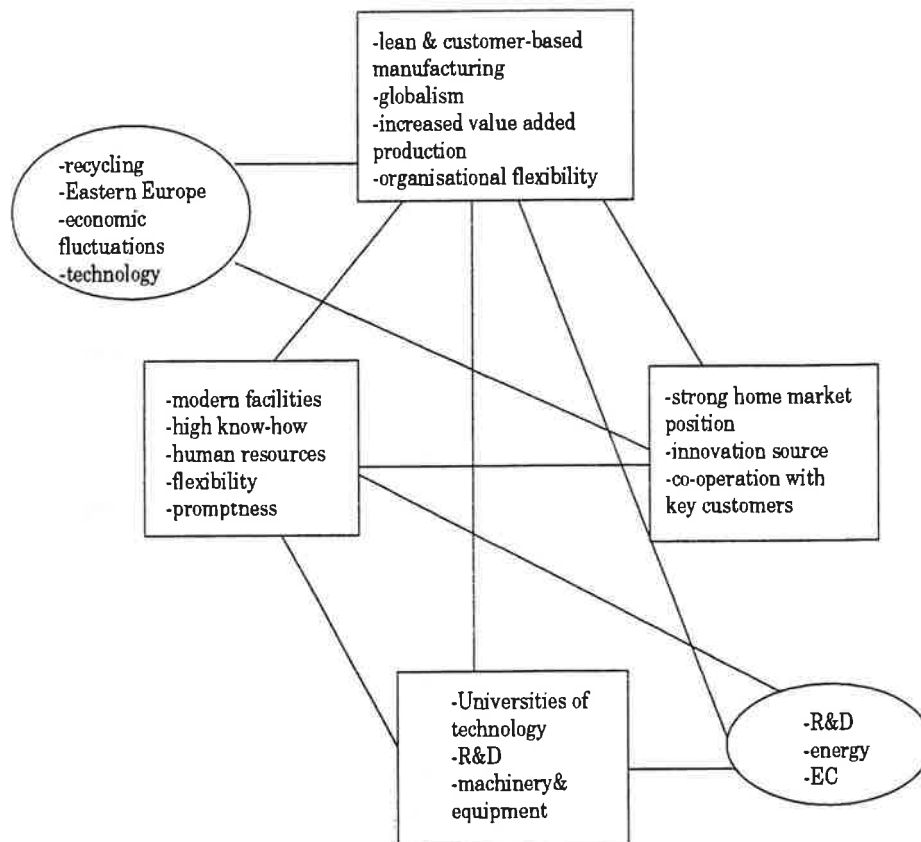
-lean & customer-based manufacturing
-globalism
-increased value added production
-organisational flexibility

-recycling
-Eastern Europe
-economic fluctuations
-technology

-modern facilities
-high know-how
-human resources
-flexibility
-promptness

-strong home market position
-innovation source
-co-operation with key customers

-Universities of technology
-R&D
-machinery& equipment

-R&D
-energy
-EC